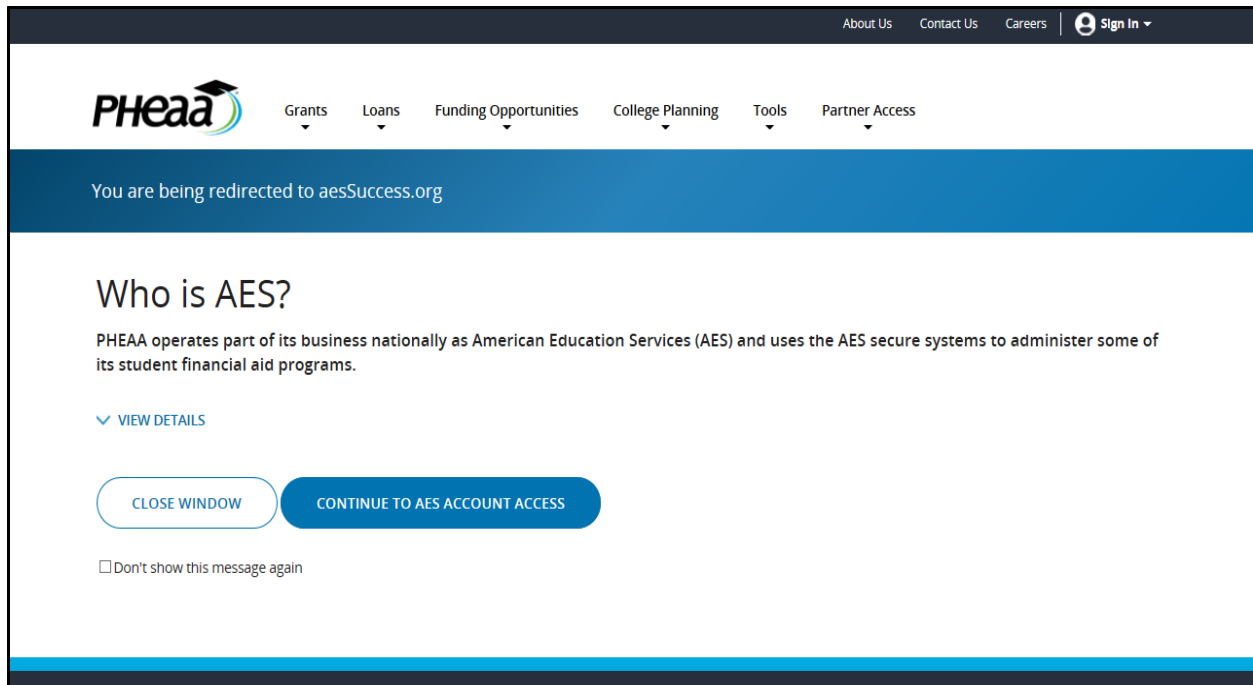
About Us Contact Us Careers Sign In

PHEaa

Grants Loans Funding Opportunities College Planning Tools Partner Access

You are being redirected to aesSuccess.org

Who is AES?

PHEAA operates part of its business nationally as American Education Services (AES) and uses the AES secure systems to administer some of its student financial aid programs.

VIEW DETAILS

CLOSE WINDOW

CONTINUE TO AES ACCOUNT ACCESS

☐Don't show this message again